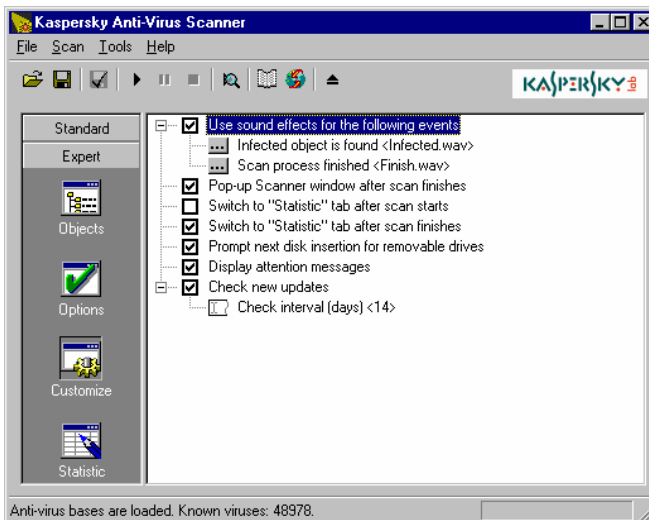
Kaspersky Anti-Virus Scanner

File Scan Tools Help

KASPERSKY lab

Standard
Expert
Objects
Options
Customize
Statistic

Use sound effects for the following events
... Infected object is found <Infected.wav>
... Scan process finished <Finish.wav>
Pop-up Scanner window after scan finishes
Switch to "Statistic" tab after scan starts
Switch to "Statistic" tab after scan finishes
Prompt next disk insertion for removable drives
Display attention messages
Check new updates
Check interval (days) <14>

Anti-virus bases are loaded. Known viruses: 48978.